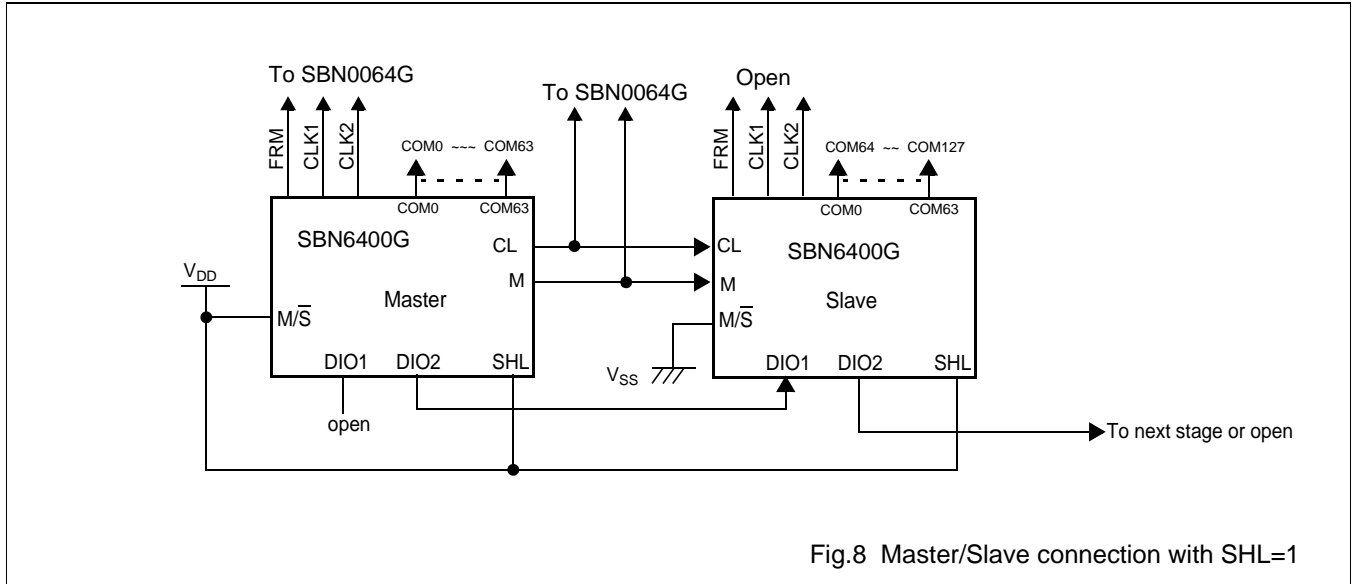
To SBN0064G

FRM CLK1 CLK2

COM0 ~~~ COM63

COM0 COM63

SBN6400G

Master

CL

M

$V_{DD}$

M/$\overline{S}$

DIO1 DIO2 SHL

open

To SBN0064G

Open

FRM CLK1 CLK2

COM64 ~~ COM127

COM0 COM63

CL

M

SBN6400G

Slave

M/$\overline{S}$

$V_{SS}$

DIO1 DIO2 SHL

To next stage or open

Fig.8 Master/Slave connection with SHL=1